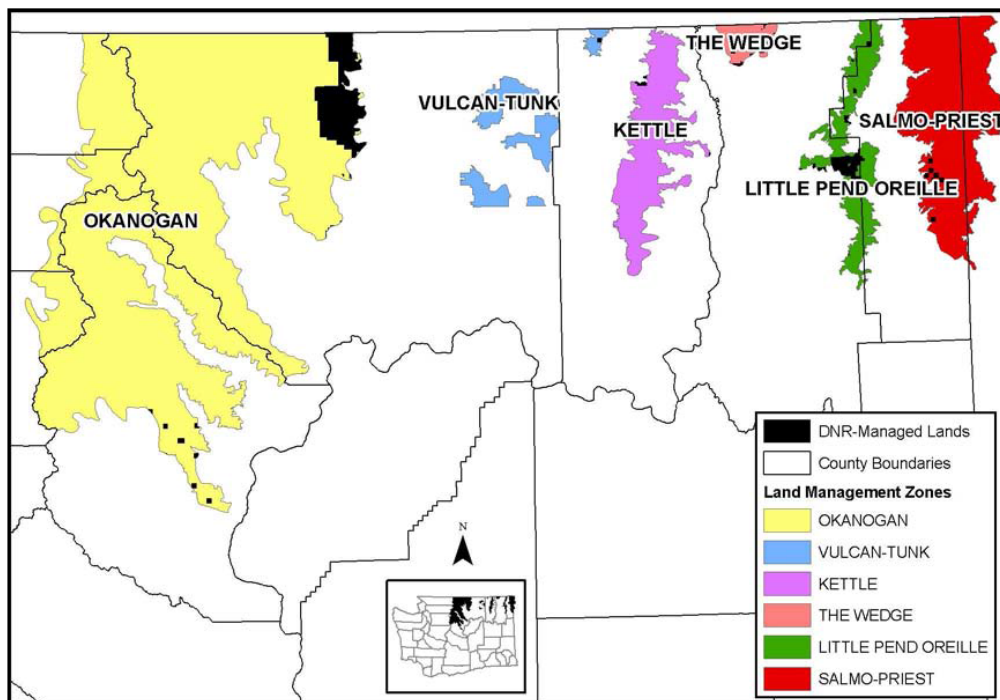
THE WEDGE

VULCAN-TUNK

KETTLE

SALMO-PRIEST

LITTLE PEND OREILLE

OKANOGAN

N

DNR-Managed Lands
County Boundaries
Land Management Zones
OKANOGAN
VULCAN-TUNK
KETTLE
THE WEDGE
LITTLE PEND OREILLE
SALMO-PRIEST